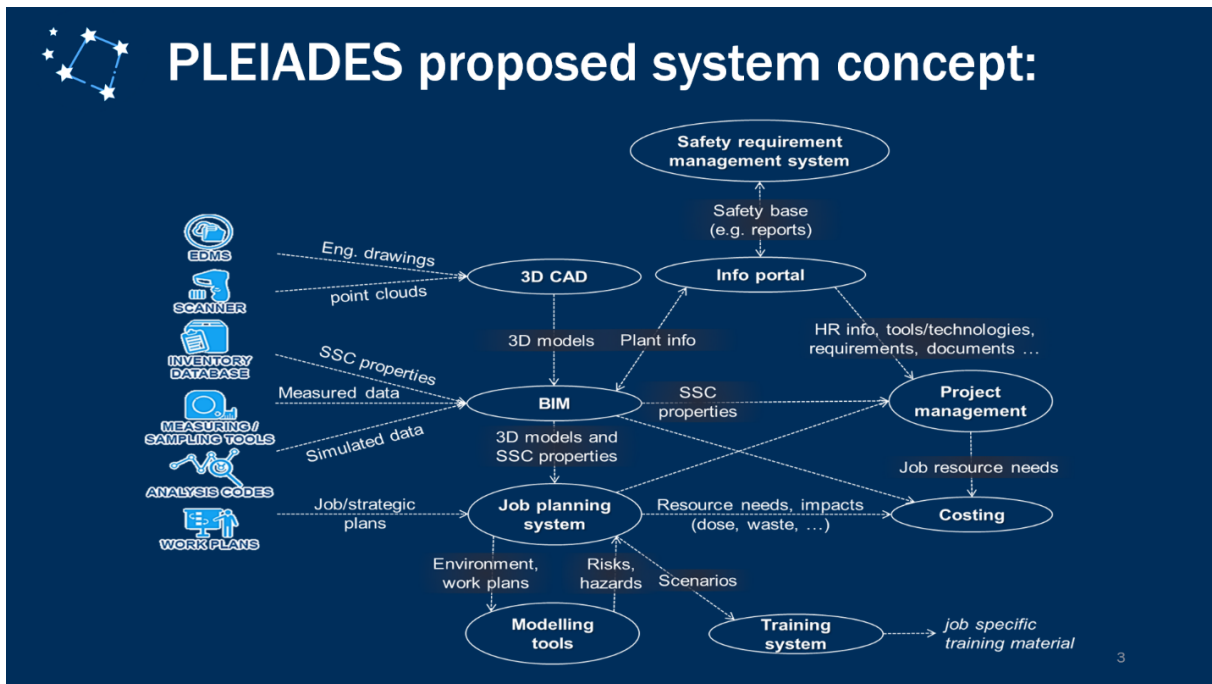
PLEIADES proposed system concept:

Safety requirement management system

Safety base (e.g. reports)

EDMS

SCANNER

INVENTORY DATABASE

MEASURING / SAMPLING TOOLS

ANALYSIS CODES

WORK PLANS

Eng. drawings

point clouds

3D CAD

Info portal

3D models

Plant info

HR info, tools/technologies, requirements, documents …

SSC properties

Measured data

Simulated data

BIM

SSC properties

Project management

3D models and SSC properties

Job resource needs

Job/strategic plans

Job planning system

Resource needs, impacts (dose, waste, …)

Costing

Environment, work plans

Risks, hazards

Scenarios

Modelling tools

Training system

job specific training material

3